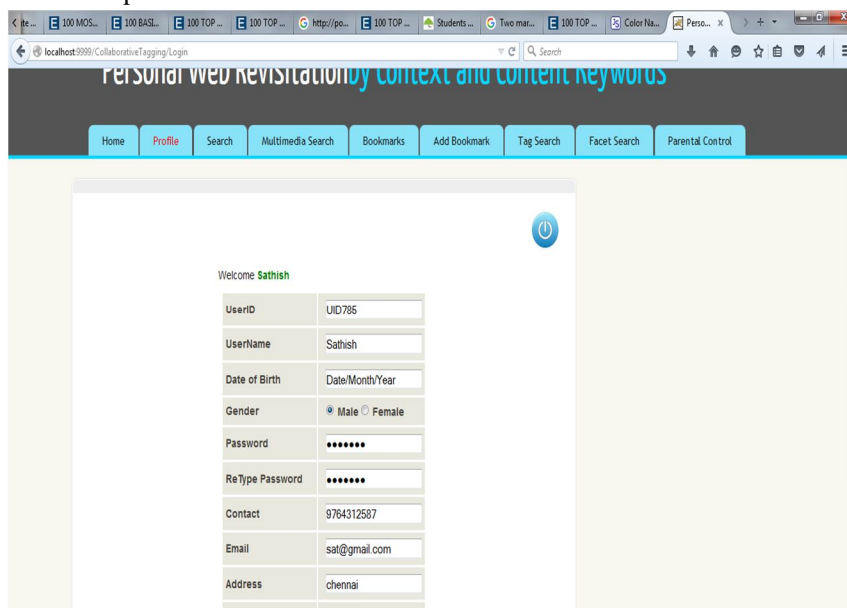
ite... | 100 MOS... | 100 BASI... | 100 TOP ... | 100 TOP ... | http://po... | 100 TOP ... | Students ... | Two mar... | 100 TOP ... | Color Na... | Perso... ×

localhost:9999/CollaborativeTagging/Login

Search

Personal Web Revisitation by Context and Content Keywords

Home | Profile | Search | Multimedia Search | Bookmarks | Add Bookmark | Tag Search | Facet Search | Parental Control

Welcome Sathish

| | |
|---|---|
| UserID | UID785 |
| UserName | Sathish |
| Date of Birth | Date/Month/Year |
| Gender | Male Female |
| Password | ••••••• |
| ReType Password | ••••••• |
| Contact | 9764312587 |
| Email | sat@gmail.com |
| Address | chennai |